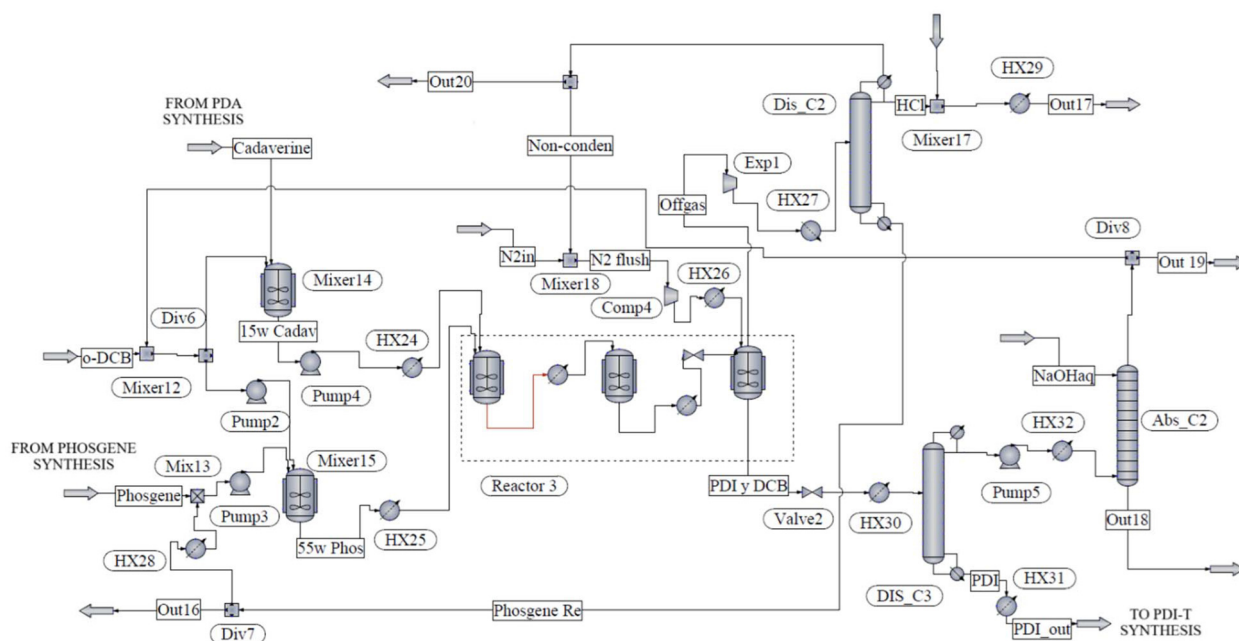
Out20

FROM PDA SYNTHESIS

Cadaverine

Non-conden

Dis_C2

HCl

Mixer17

HX29

Out17

Exp1

HX27

Offgas

Div8

N2in

Mixer18

N2 flush

HX26

Comp4

Out 19

Mixer14

Div6

15w Cadav

HX24

o-DCB

Mixer12

Pump4

Pump2

NaOHaq

HX32

Abs_C2

FROM PHOSGENE SYNTHESIS

Mix13

Mixer15

Phosgene

Pump3

Reactor 3

PDI y DCB

Valve2

HX30

Pump5

Out18

HX28

55w Phos

HX25

DIS_C3

PDI

HX31

Out16

Phosgene Re

Div7

PDI_out

TO PDI-T SYNTHESIS